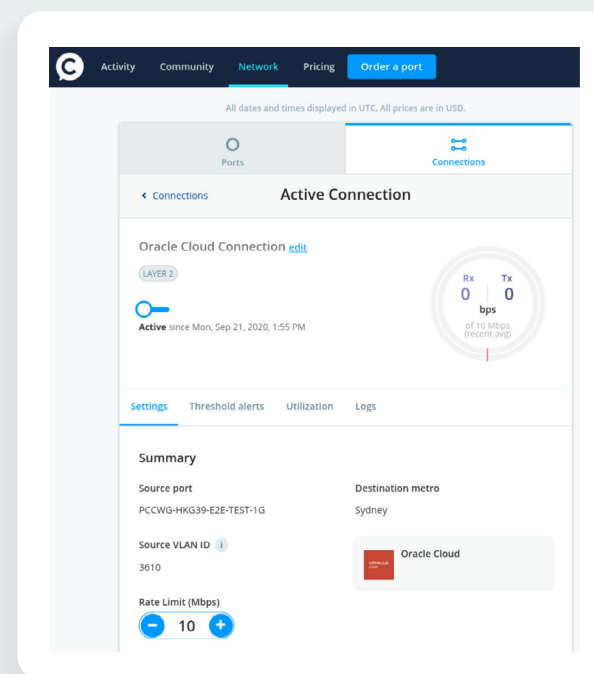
Activity Community Network Pricing Order a port

All dates and times displayed in UTC. All prices are in USD.

Ports

Connections

‹ Connections

Active Connection

Oracle Cloud Connection edit

LAYER 2

Active since Mon, Sep 21, 2020, 1:55 PM

Rx 0

Tx 0

bps

of 10 Mbps (recent avg)

Settings Threshold alerts Utilization Logs

Summary

Source port

PCCWG-HKG39-E2E-TEST-1G

Destination metro

Sydney

Source VLAN ID i

3610

ORACLE Cloud

Oracle Cloud

Rate Limit (Mbps)

− 10 +